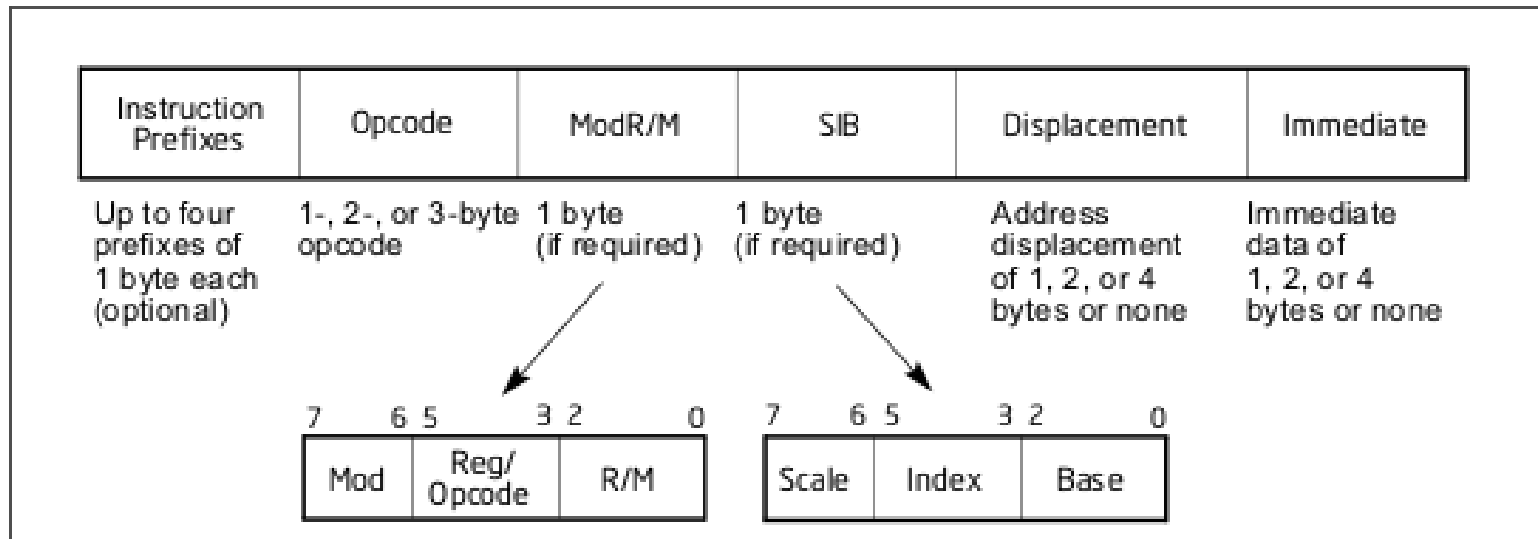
| Instruction Prefixes | Opcode | ModR/M | SIB | Displacement | Immediate |
|---|---|---|---|---|---|

Up to four prefixes of 1 byte each (optional)

1-, 2-, or 3-byte opcode

1 byte (if required)

1 byte (if required)

Address displacement of 1, 2, or 4 bytes or none

Immediate data of 1, 2, or 4 bytes or none

7 6 5 3 2 0

| Mod | Reg/ Opcode | R/M |
|---|---|---|

7 6 5 3 2 0

| Scale | Index | Base |
|---|---|---|